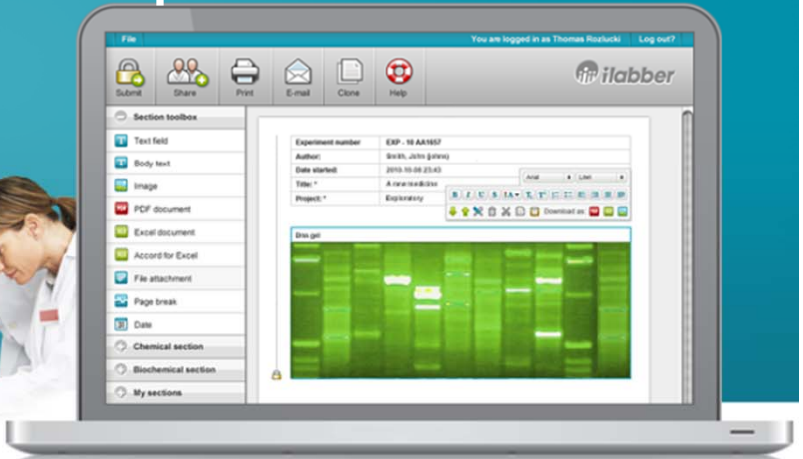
File

You are logged in as Thomas Rozlucki

Log out?

Submit

Share

Print

E-mail

Clone

Help

ilabber

Section toolbox

Text field

Body text

Image

PDF document

Excel document

Accord for Excel

File attachment

Page break

Date

Chemical section

Biochemical section

My sections

| Experiment number | EXP - 10 AA1657 |
|---|---|
| Author: | Smith, John (johns) |
| Date started: | 2010-10-06 23:43 |
| Title: * | A new medicine |
| Project: * | Exploratory |

Arial

Download as:

Dna gel